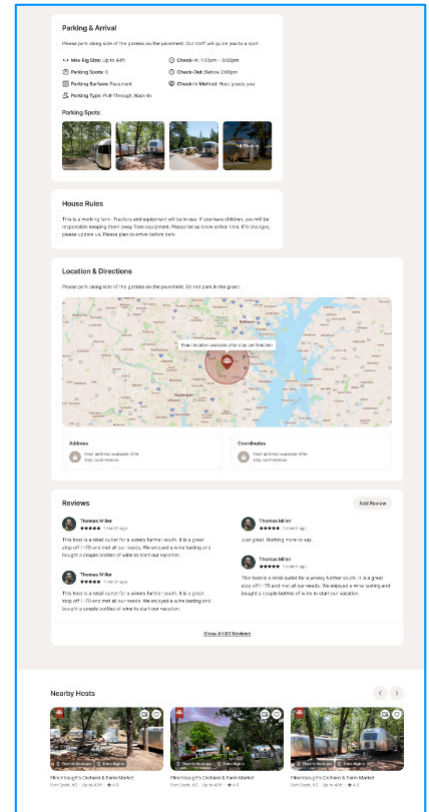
Parking & Arrival

Please park along side of the gazebo on the pavement. Our staff will guide you to a spot.

Max Rig Size: Up to 44ft

Check-in: 1:00pm - 5:00pm

Parking Spots: 5

Check-Out: Before 2:00pm

Parking Surface: Pavement

Check-in Method: Host greets you

Parking Type: Pull-Through, Back-In

Parking Spots

House Rules

This is a working farm. Tractors and equipment will be in use. If you have children, you will be responsible keeping them away from equipment. Please let us know arrival time. If it changes, please update us. Please plan to arrive before dark.

Location & Directions

Please park along side of the gazebo on the pavement. Do not park in the grass.

Exact location available after booking

Address

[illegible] address available after stay confirmation

Coordinates

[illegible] address available after stay confirmation

Reviews

Add Review

Thomas Mike
★★★★★ 1 month ago

This host is a retail outlet for a winery further south. It is a great stop off I-75 and met all our needs. We enjoyed a wine tasting and bought a couple bottles of wine to start our vacation.

Thomas Miller
★★★★★ 1 month ago

Just great. Nothing more to say.

Thomas Mike
★★★★★ 1 month ago

This host is a retail outlet for a winery further south. It is a great stop off I-75 and met all our needs. We enjoyed a wine tasting and bought a couple bottles of wine to start our vacation.

Thomas Miller
★★★★★ 1 month ago

This host is a retail outlet for a winery further south. It is a great stop off I-75 and met all our needs. We enjoyed a wine tasting and bought a couple bottles of wine to start our vacation.

Show All 83 Reviews

Nearby Hosts

Flint Hough's Orchard & Farm Market
Fort Scott, KS · Up to 40ft · ★ 4.6

Flint Hough's Orchard & Farm Market
Fort Scott, KS · Up to 40ft · ★ 4.6

Flint Hough's Orchard & Farm Market
Fort Scott, KS · Up to 40ft · ★ 4.6